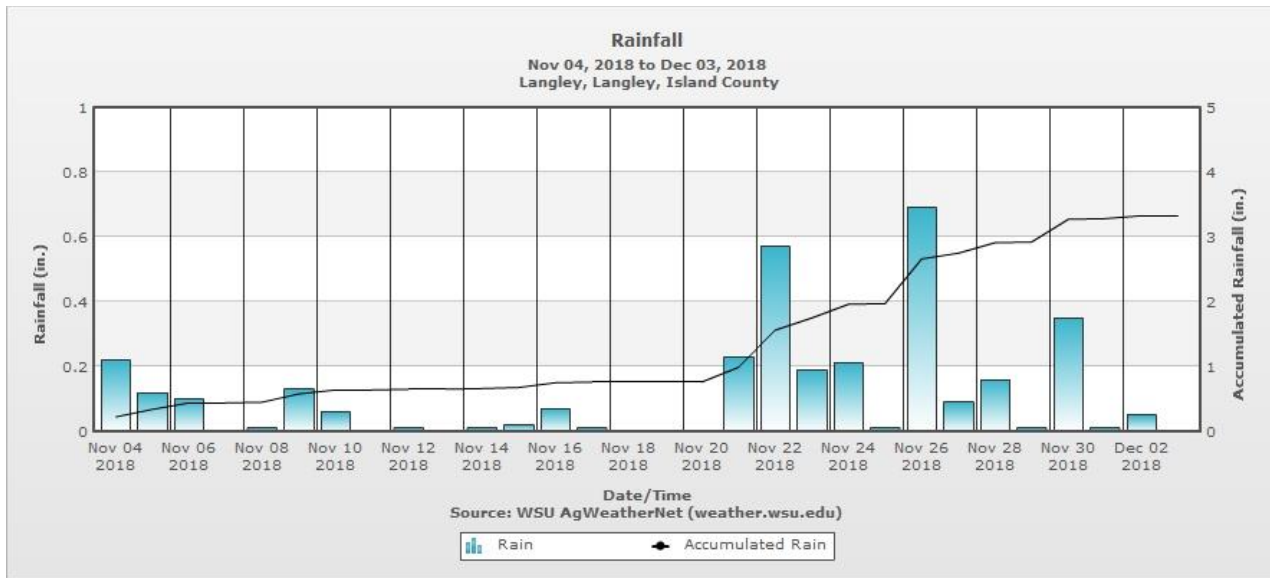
Rainfall
Nov 04, 2018 to Dec 03, 2018
Langley, Langley, Island County

Rainfall (in.)
1
0.8
0.6
0.4
0.2
0

Accumulated Rainfall (in.)
5
4
3
2
1
0

Nov 04 2018
Nov 06 2018
Nov 08 2018
Nov 10 2018
Nov 12 2018
Nov 14 2018
Nov 16 2018
Nov 18 2018
Nov 20 2018
Nov 22 2018
Nov 24 2018
Nov 26 2018
Nov 28 2018
Nov 30 2018
Dec 02 2018

Date/Time
Source: WSU AgWeatherNet (weather.wsu.edu)

Rain
Accumulated Rain